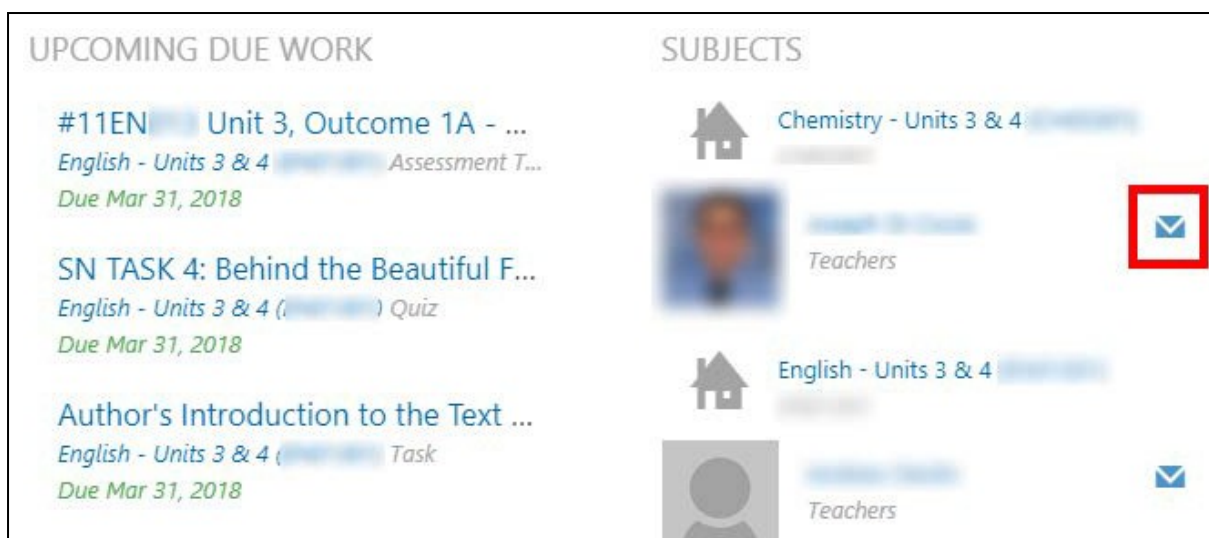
UPCOMING DUE WORK

#11EN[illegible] Unit 3, Outcome 1A - ...
English - Units 3 & 4 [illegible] Assessment T...
Due Mar 31, 2018

SN TASK 4: Behind the Beautiful F...
English - Units 3 & 4 ([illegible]) Quiz
Due Mar 31, 2018

Author's Introduction to the Text ...
English - Units 3 & 4 ([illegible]) Task
Due Mar 31, 2018

SUBJECTS

Chemistry - Units 3 & 4 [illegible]
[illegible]

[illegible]
Teachers

English - Units 3 & 4 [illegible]
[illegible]

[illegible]
Teachers